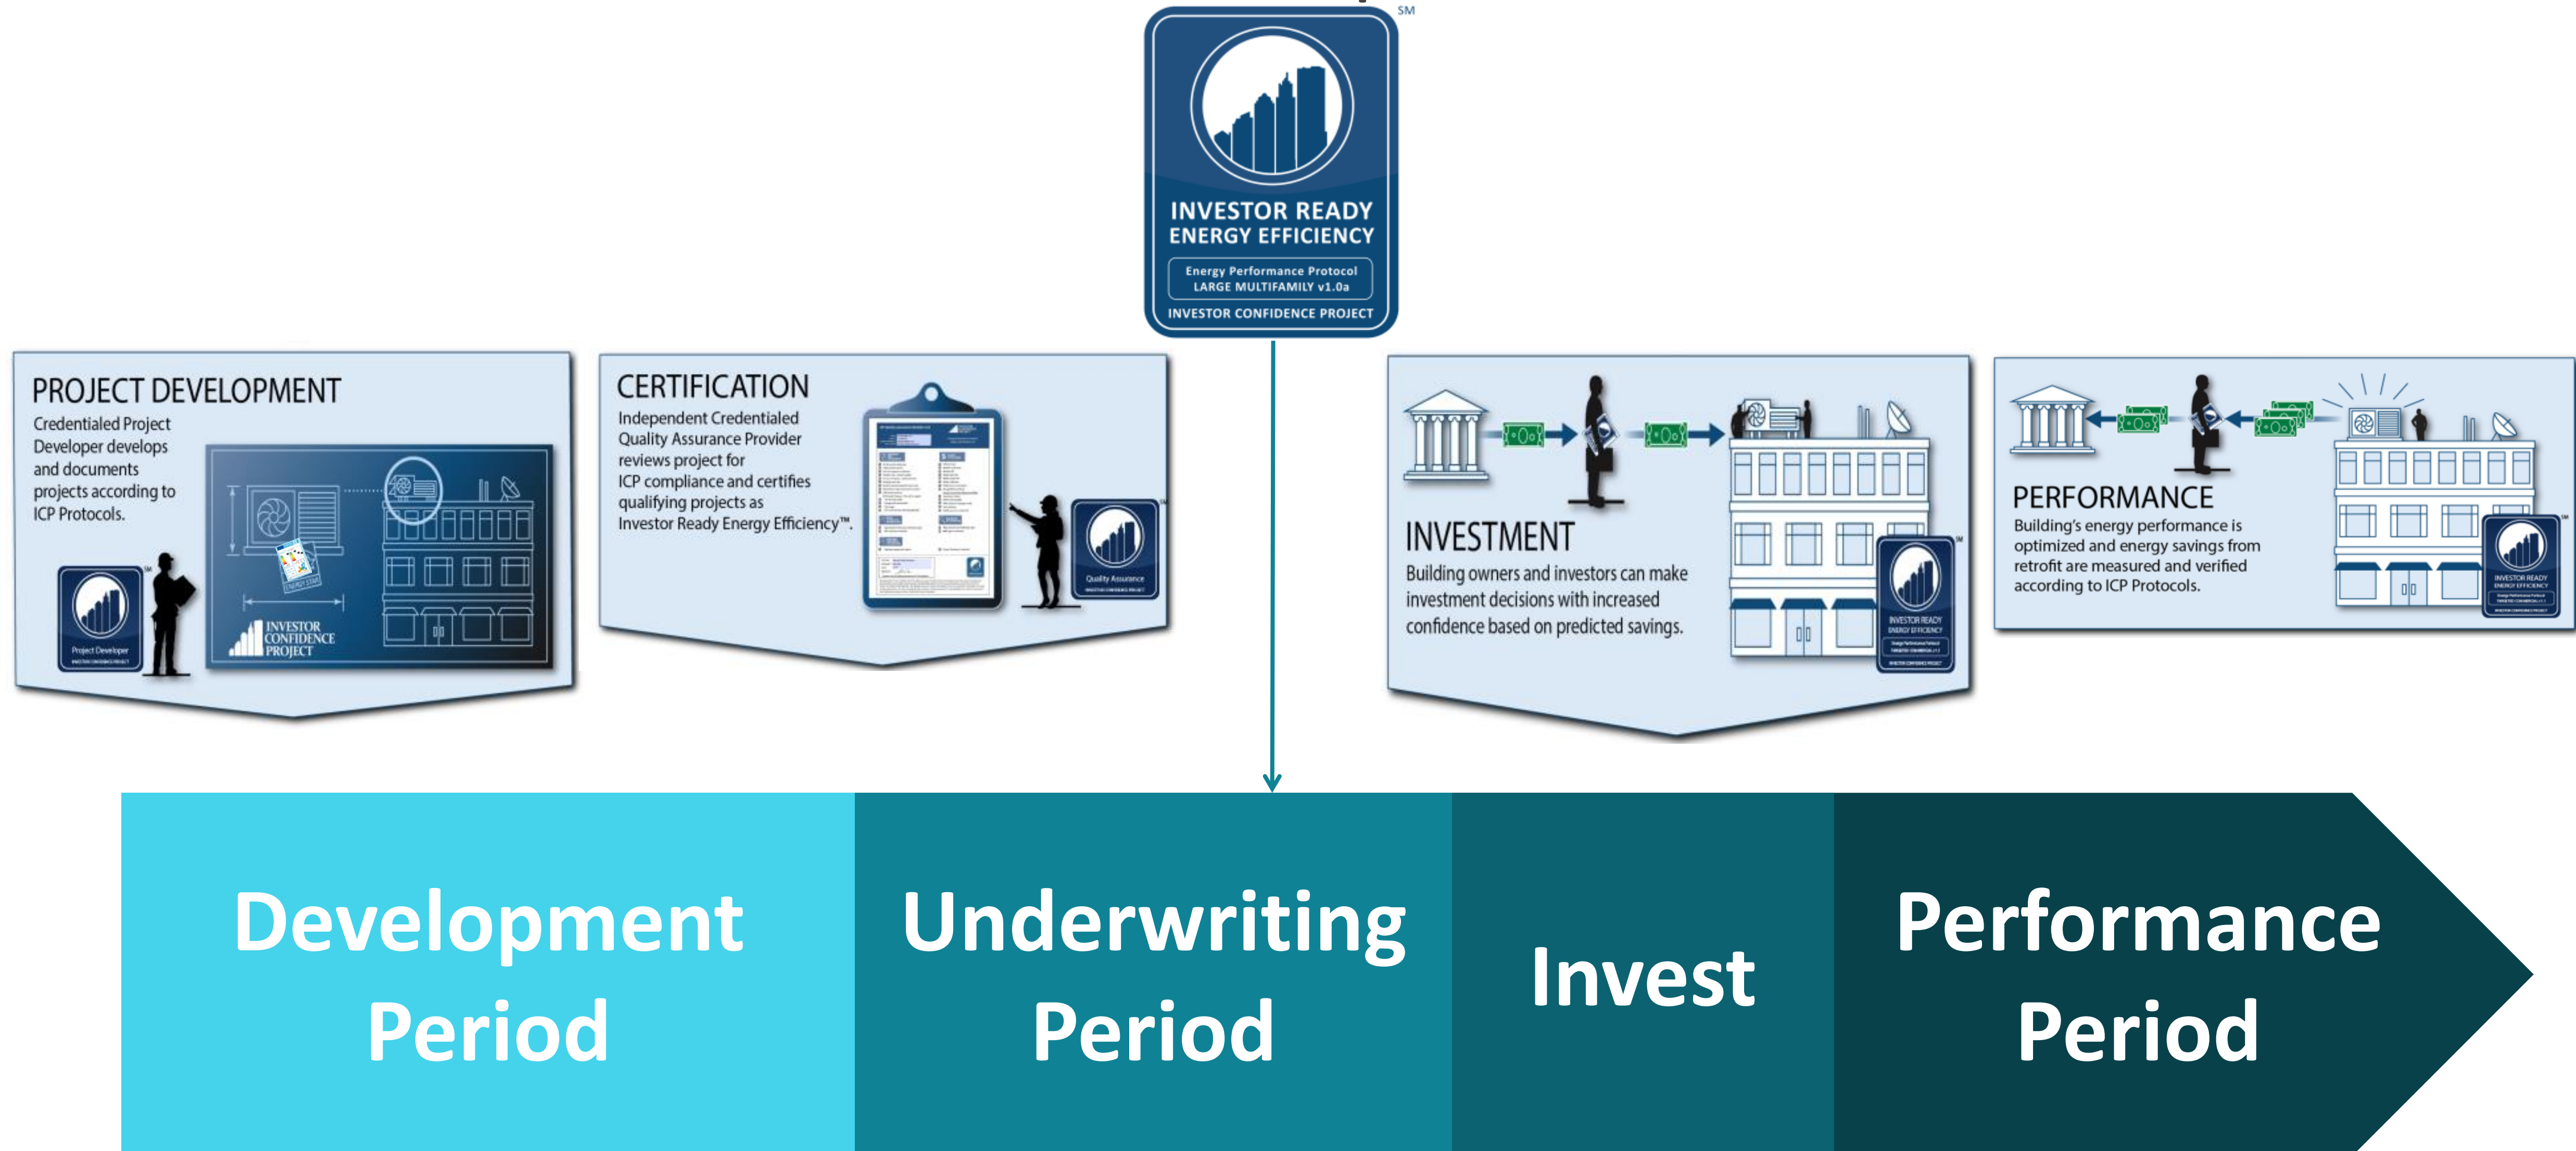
SM

INVESTOR READY ENERGY EFFICIENCY

Energy Performance Protocol LARGE MULTIFAMILY v1.0a

INVESTOR CONFIDENCE PROJECT

PROJECT DEVELOPMENT

Credentialed Project Developer develops and documents projects according to ICP Protocols.

Project Developer

INVESTOR CONFIDENCE PROJECT

CERTIFICATION

Independent Credentialed Quality Assurance Provider reviews project for ICP compliance and certifies qualifying projects as Investor Ready Energy Efficiency™.

Quality Assurance

INVESTMENT

Building owners and investors can make investment decisions with increased confidence based on predicted savings.

INVESTOR READY ENERGY EFFICIENCY

PERFORMANCE

Building's energy performance is optimized and energy savings from retrofit are measured and verified according to ICP Protocols.

INVESTOR READY ENERGY EFFICIENCY

Development Period

Underwriting Period

Invest

Performance Period